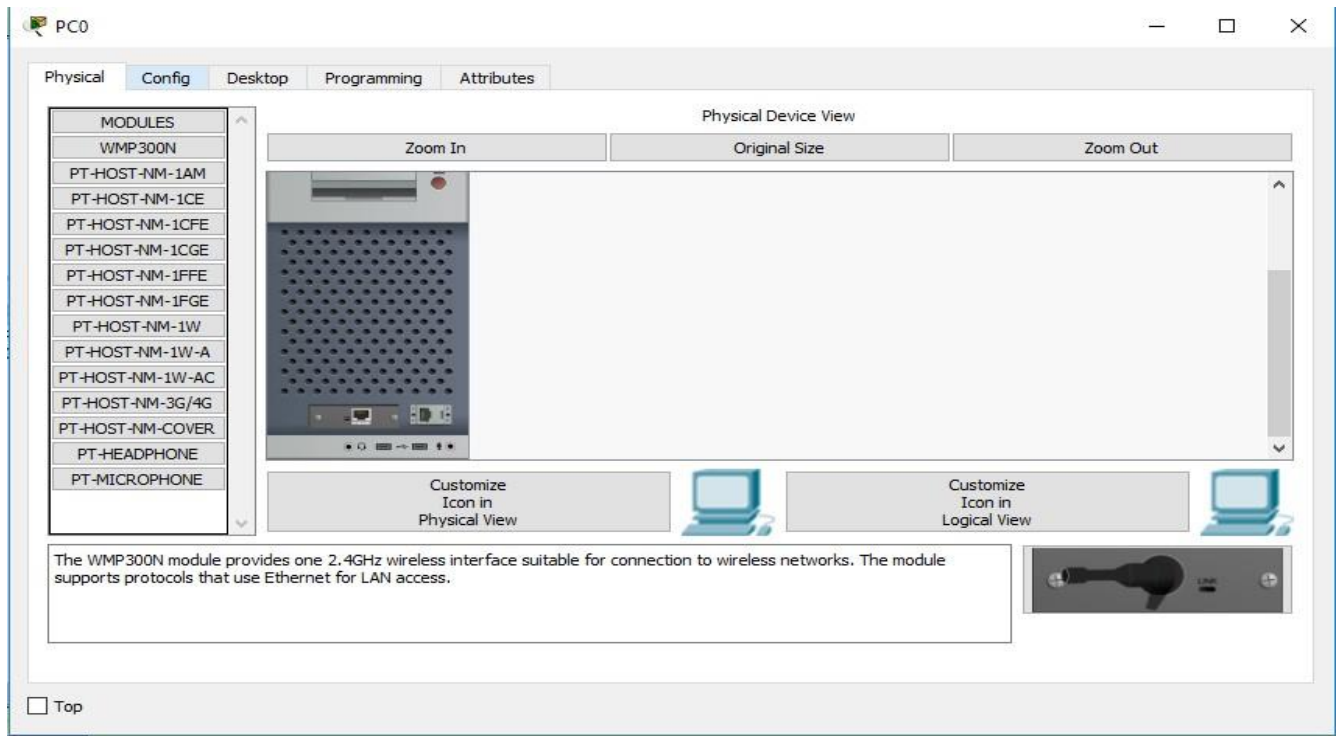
PC0

Physical Config Desktop Programming Attributes

MODULES
WMP300N
PT-HOST-NM-1AM
PT-HOST-NM-1CE
PT-HOST-NM-1CFE
PT-HOST-NM-1CGE
PT-HOST-NM-1FFE
PT-HOST-NM-1FGE
PT-HOST-NM-1W
PT-HOST-NM-1W-A
PT-HOST-NM-1W-AC
PT-HOST-NM-3G/4G
PT-HOST-NM-COVER
PT-HEADPHONE
PT-MICROPHONE

Physical Device View

Zoom In | Original Size | Zoom Out

Customize Icon in Physical View

Customize Icon in Logical View

The WMP300N module provides one 2.4GHz wireless interface suitable for connection to wireless networks. The module supports protocols that use Ethernet for LAN access.

LINK

Top